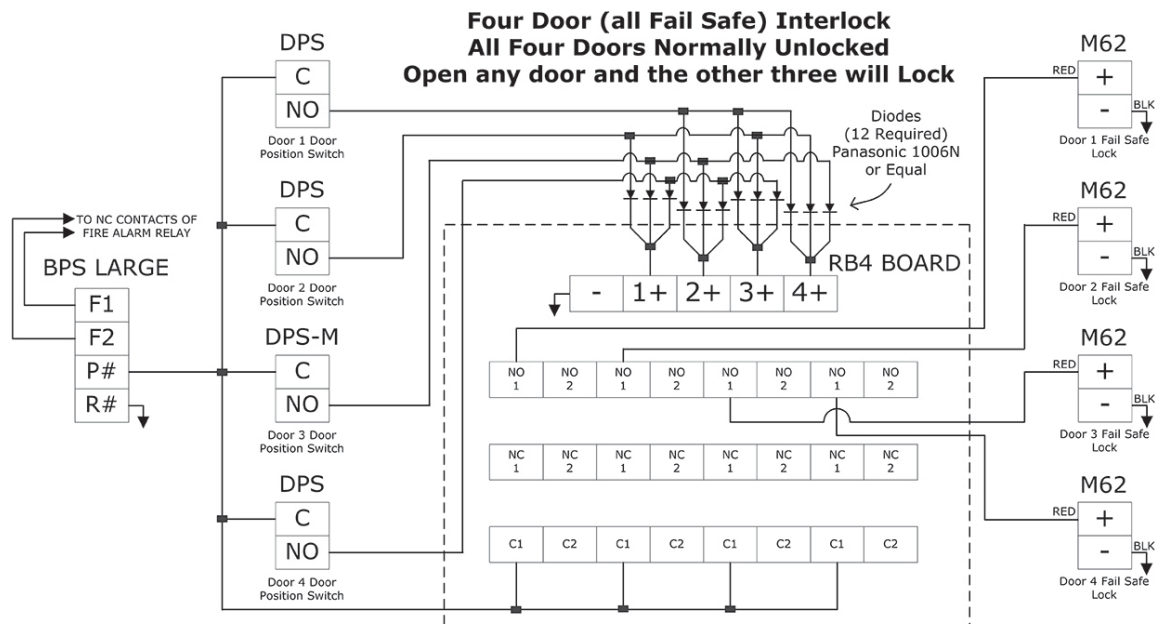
Four Door (all Fail Safe) Interlock
All Four Doors Normally Unlocked
Open any door and the other three will Lock

DPS
C
NO
Door 1 Door Position Switch

DPS
C
NO
Door 2 Door Position Switch

DPS-M
C
NO
Door 3 Door Position Switch

DPS
C
NO
Door 4 Door Position Switch

TO NC CONTACTS OF FIRE ALARM RELAY

BPS LARGE
F1
F2
P#
R#

Diodes (12 Required) Panasonic 1006N or Equal

RB4 BOARD
-
1+
2+
3+
4+

| NO 1 | NO 2 | NO 1 | NO 2 | NO 1 | NO 2 | NO 1 | NO 2 |
|---|---|---|---|---|---|---|---|

| NC 1 | NC 2 | NC 1 | NC 2 | NC 1 | NC 2 | NC 1 | NC 2 |
|---|---|---|---|---|---|---|---|

| C1 | C2 | C1 | C2 | C1 | C2 | C1 | C2 |
|---|---|---|---|---|---|---|---|

M62
RED
+
-
BLK
Door 1 Fail Safe Lock

M62
RED
+
-
BLK
Door 2 Fail Safe Lock

M62
RED
+
-
BLK
Door 3 Fail Safe Lock

M62
RED
+
-
BLK
Door 4 Fail Safe Lock